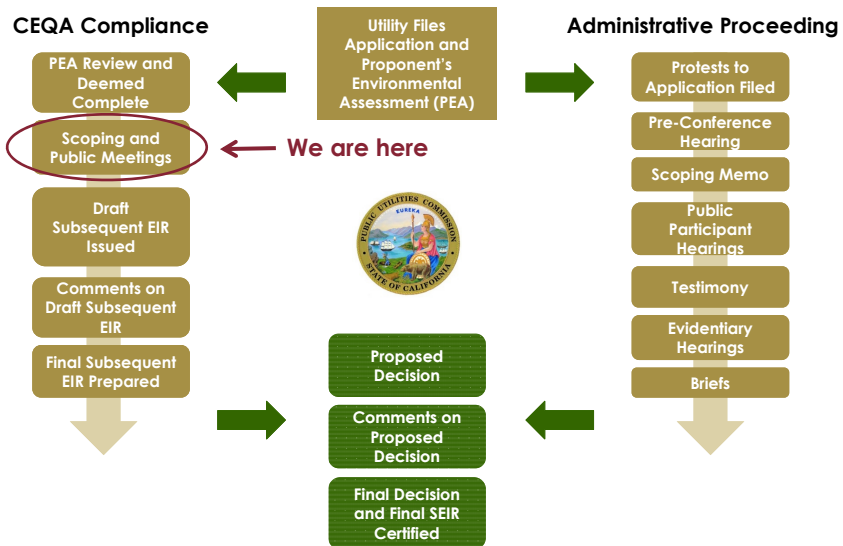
CEQA Compliance

Utility Files Application and Proponent's Environmental Assessment (PEA)

Administrative Proceeding

PEA Review and Deemed Complete

Scoping and Public Meetings

We are here

Draft Subsequent EIR Issued

Comments on Draft Subsequent EIR

Final Subsequent EIR Prepared

PUBLIC UTILITIES COMMISSION
EUREKA
STATE OF CALIFORNIA

Protests to Application Filed

Pre-Conference Hearing

Scoping Memo

Public Participant Hearings

Testimony

Evidentiary Hearings

Briefs

Proposed Decision

Comments on Proposed Decision

Final Decision and Final SEIR Certified